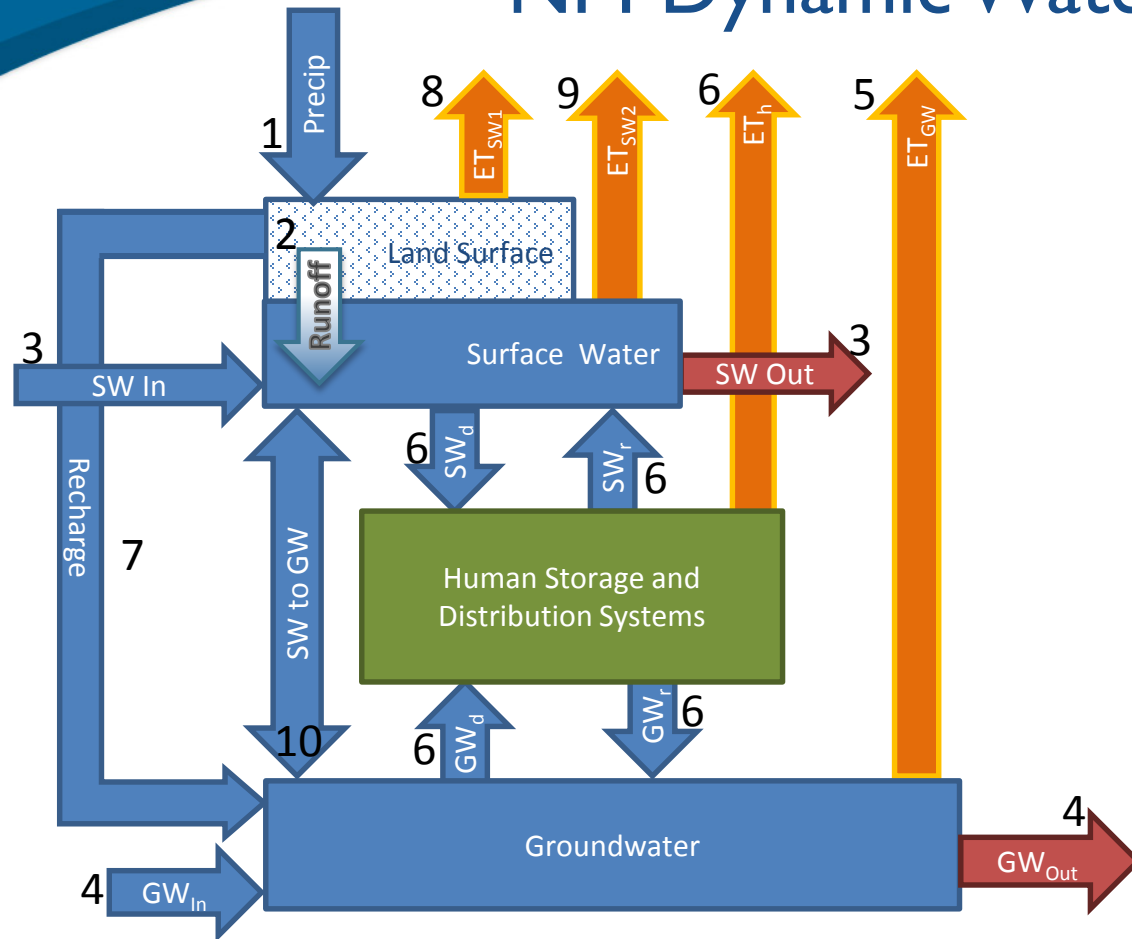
NH Dynamic Wate

1 Precip

8 $ET_{SW1}$

9 $ET_{SW2}$

6 $ET_h$

5 $ET_{GW}$

2

Land Surface

Runoff

Surface Water

3 SW In

SW Out 3

6 $SW_d$

$SW_r$ 6

Recharge

7

SW to GW

Human Storage and Distribution Systems

6 $GW_d$

$GW_r$ 6

10

Groundwater

4 $GW_{In}$

4 $GW_{Out}$